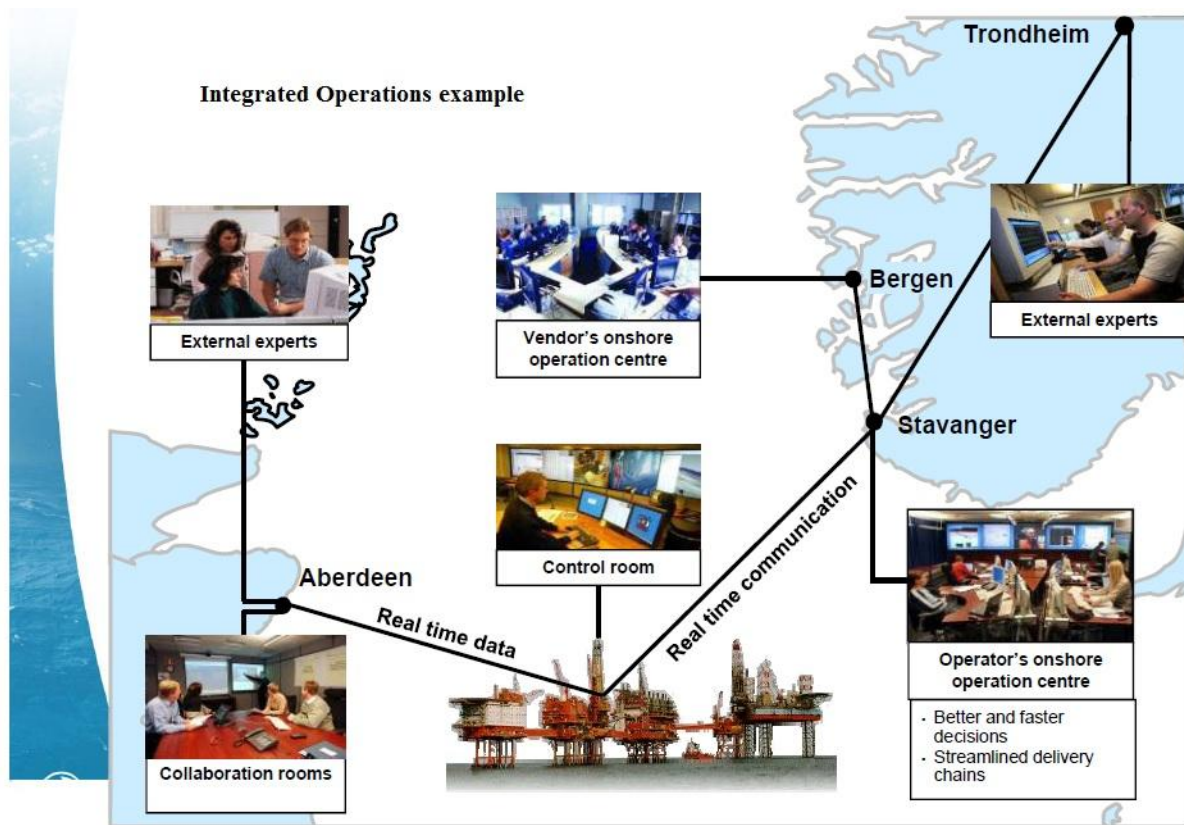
Integrated Operations example

Trondheim

External experts

Vendor's onshore operation centre

Bergen

External experts

Stavanger

Control room

Real time communication

Aberdeen

Real time data

Collaboration rooms

Operator's onshore operation centre

- Better and faster decisions
- Streamlined delivery chains